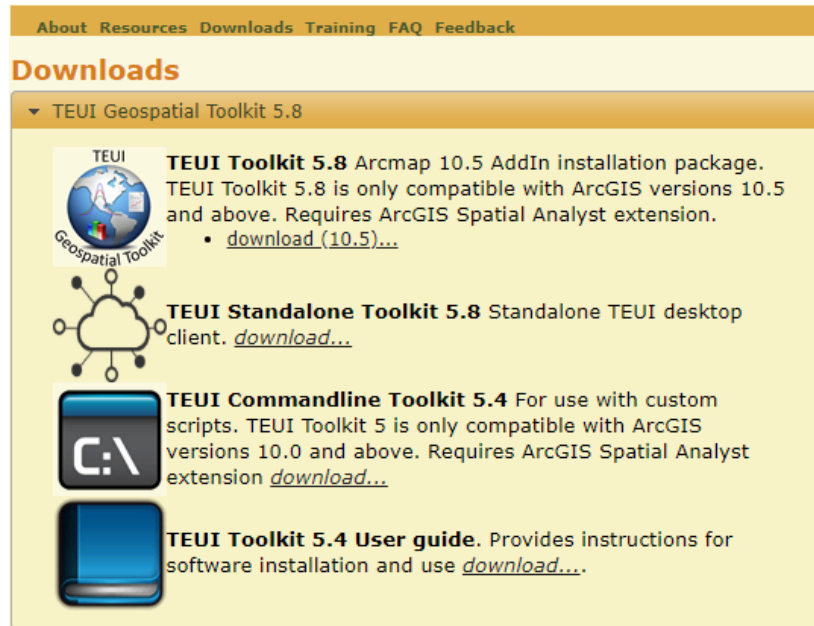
About Resources Downloads Training FAQ Feedback

Downloads

TEUI Geospatial Toolkit 5.8

TEUI Geospatial Toolkit

TEUI Toolkit 5.8 Arcmap 10.5 AddIn installation package. TEUI Toolkit 5.8 is only compatible with ArcGIS versions 10.5 and above. Requires ArcGIS Spatial Analyst extension.

- download (10.5)...

TEUI Standalone Toolkit 5.8 Standalone TEUI desktop client. download...

C:\

TEUI Commandline Toolkit 5.4 For use with custom scripts. TEUI Toolkit 5 is only compatible with ArcGIS versions 10.0 and above. Requires ArcGIS Spatial Analyst extension download...

TEUI Toolkit 5.4 User guide. Provides instructions for software installation and use download....